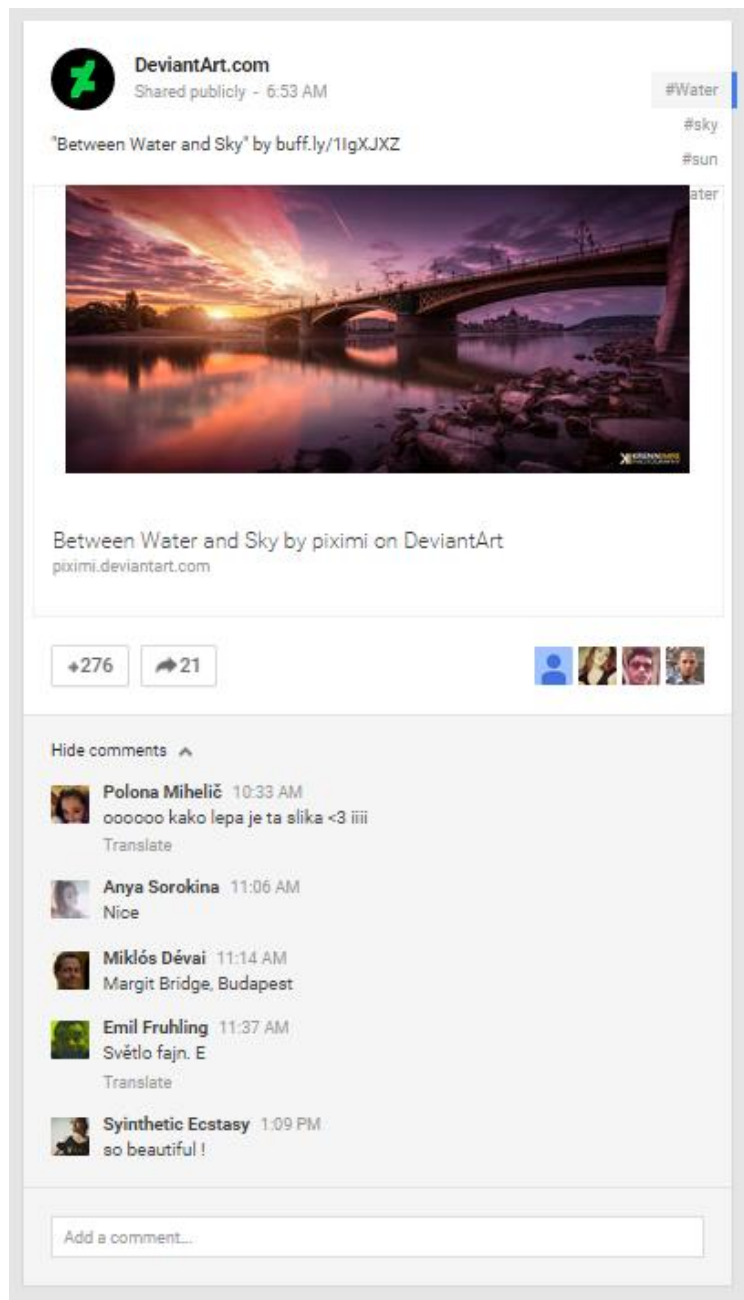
DeviantArt.com
Shared publicly - 6:53 AM

#Water
#sky
#sun
ater

"Between Water and Sky" by buff.ly/1IgXJXZ

Between Water and Sky by piximi on DeviantArt
piximi.deviantart.com

+276
21

Hide comments

Polona Mihelič 10:33 AM
oooooo kako lepa je ta slika <3 iiii
Translate

Anya Sorokina 11:06 AM
Nice

Miklós Dévai 11:14 AM
Margit Bridge, Budapest

Emil Fruhling 11:37 AM
Světlo fajn. E
Translate

Syinthetic Ecstasy 1:09 PM
so beautiful !

Add a comment...